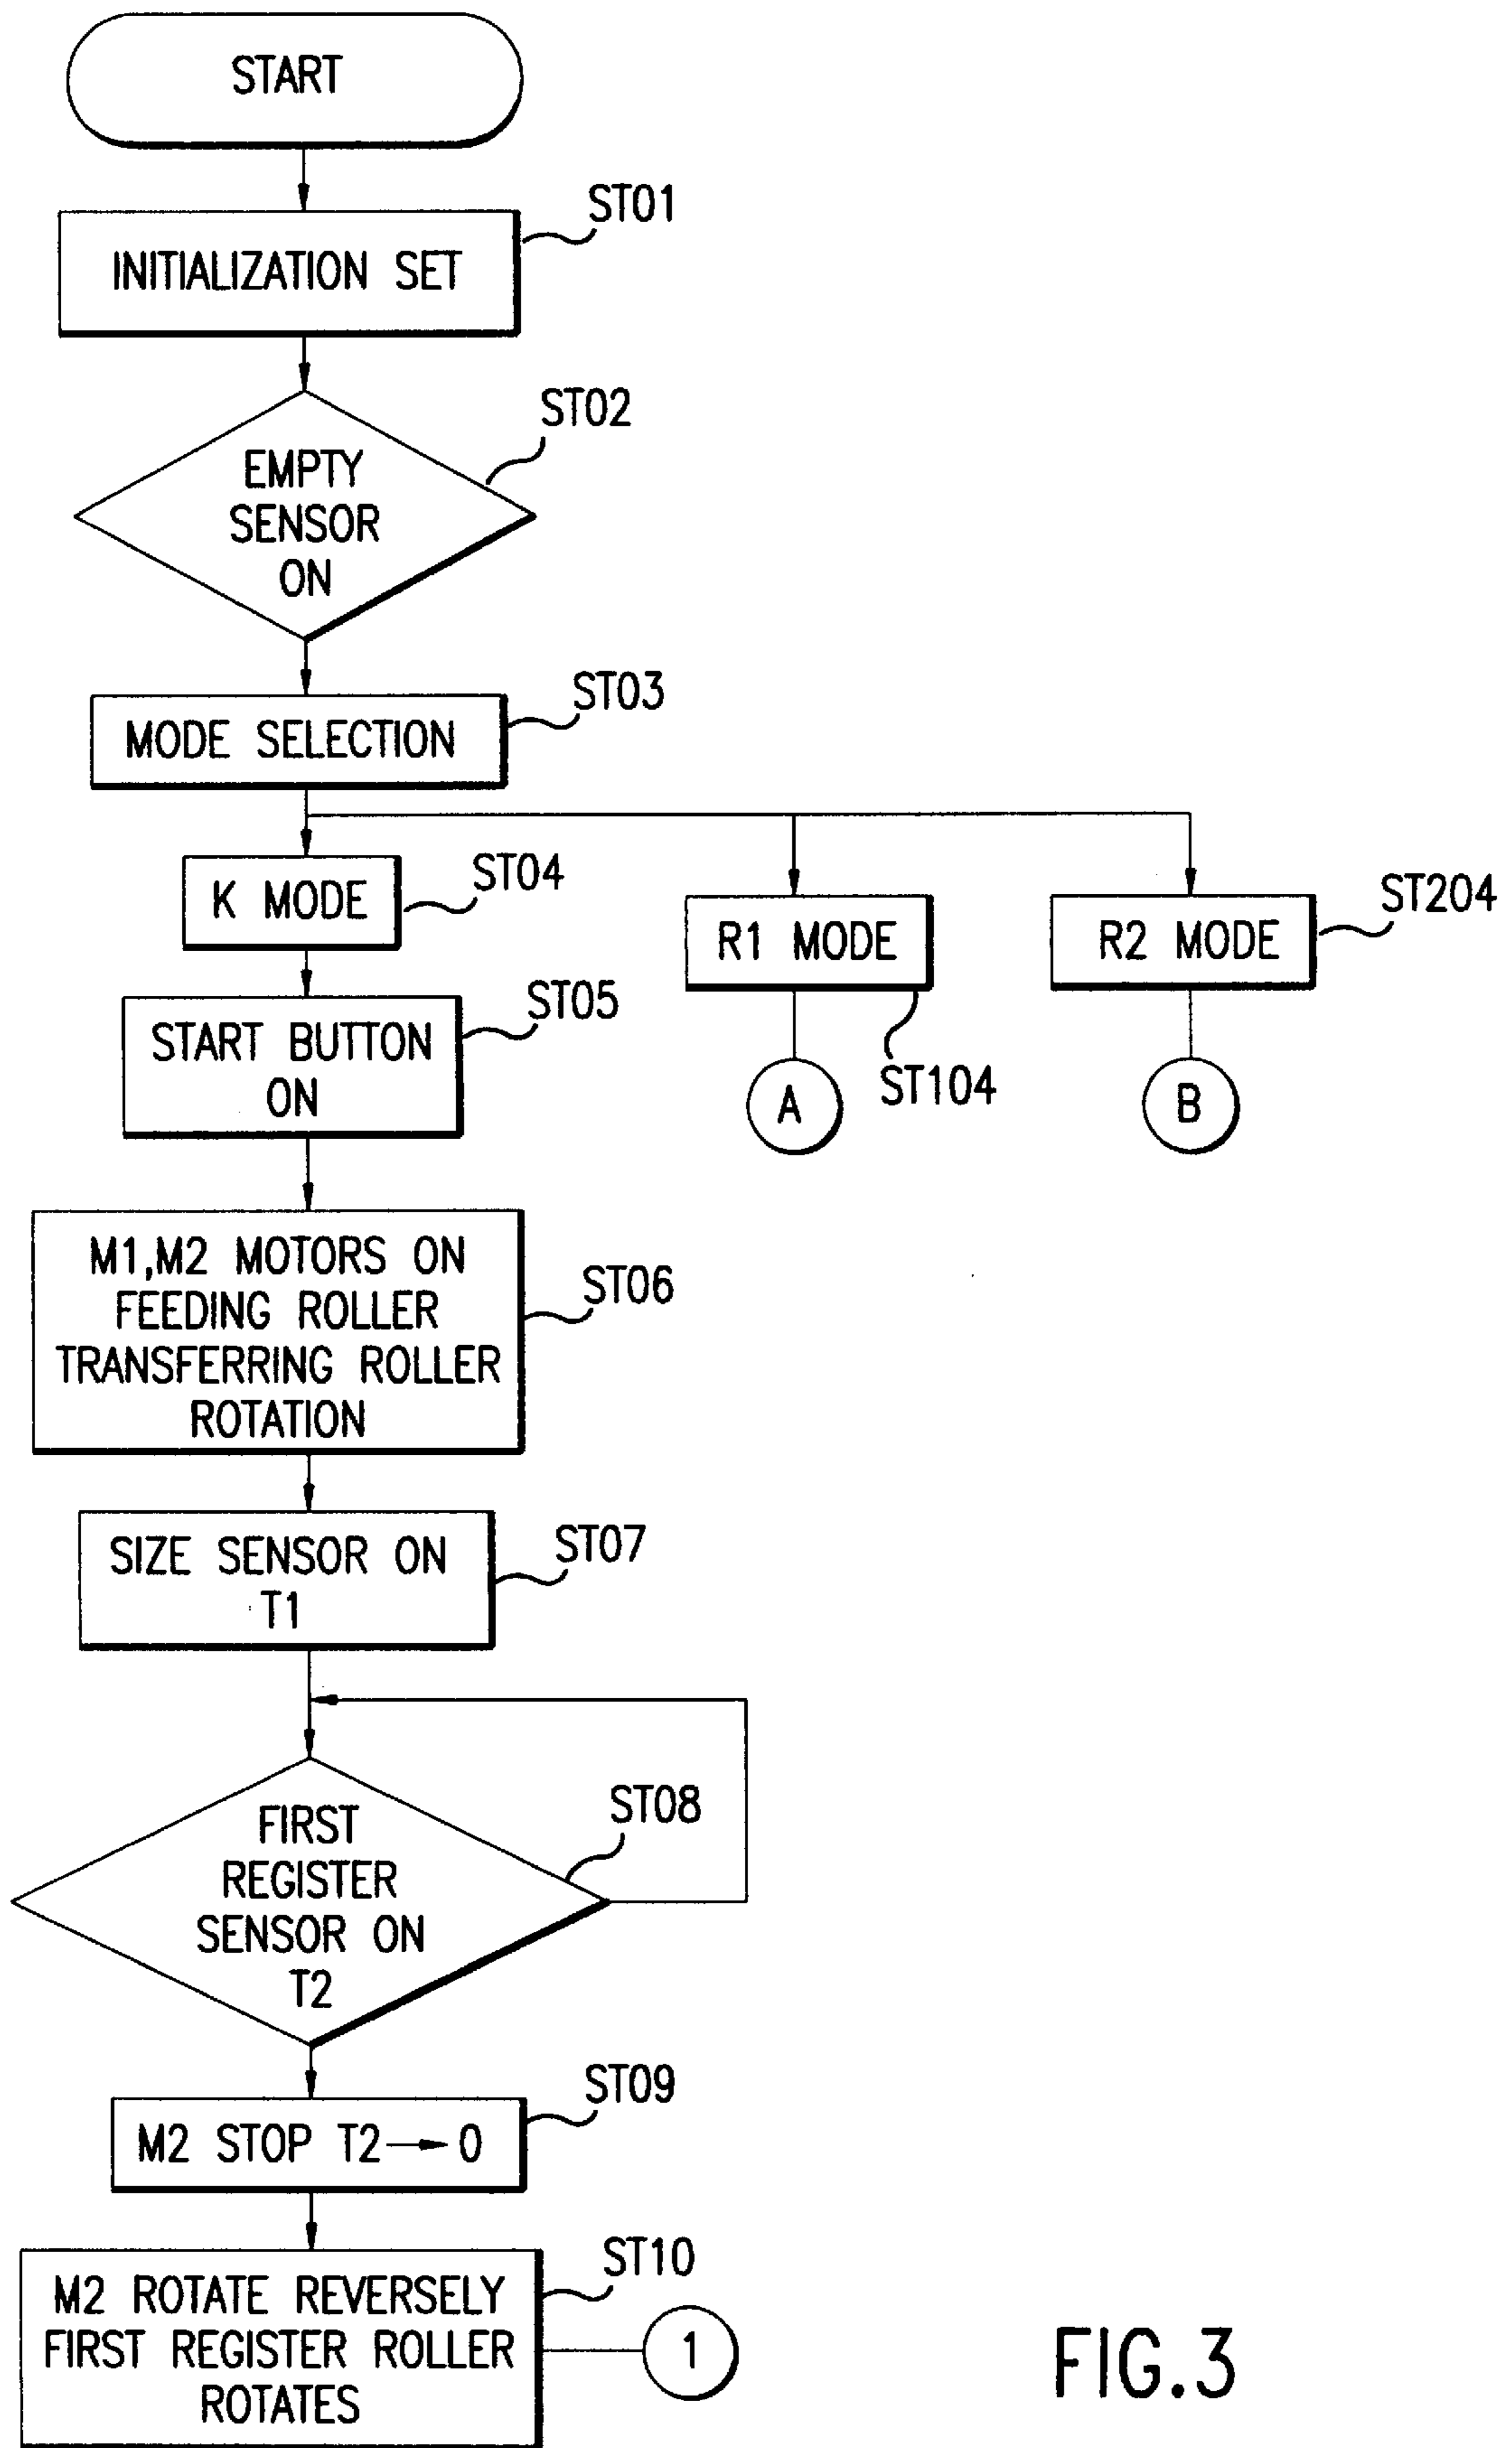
START

ST01
INITIALIZATION SET

ST02
EMPTY SENSOR ON

ST03
MODE SELECTION

ST04
K MODE

R1 MODE

ST204
R2 MODE

ST05
START BUTTON ON

ST104
A

B

M1,M2 MOTORS ON FEEDING ROLLER TRANSFERRING ROLLER ROTATION
ST06

SIZE SENSOR ON T1
ST07

ST08
FIRST REGISTER SENSOR ON T2

ST09
M2 STOP T2 → 0

ST10
M2 ROTATE REVERSELY FIRST REGISTER ROLLER ROTATES

1

FIG.3